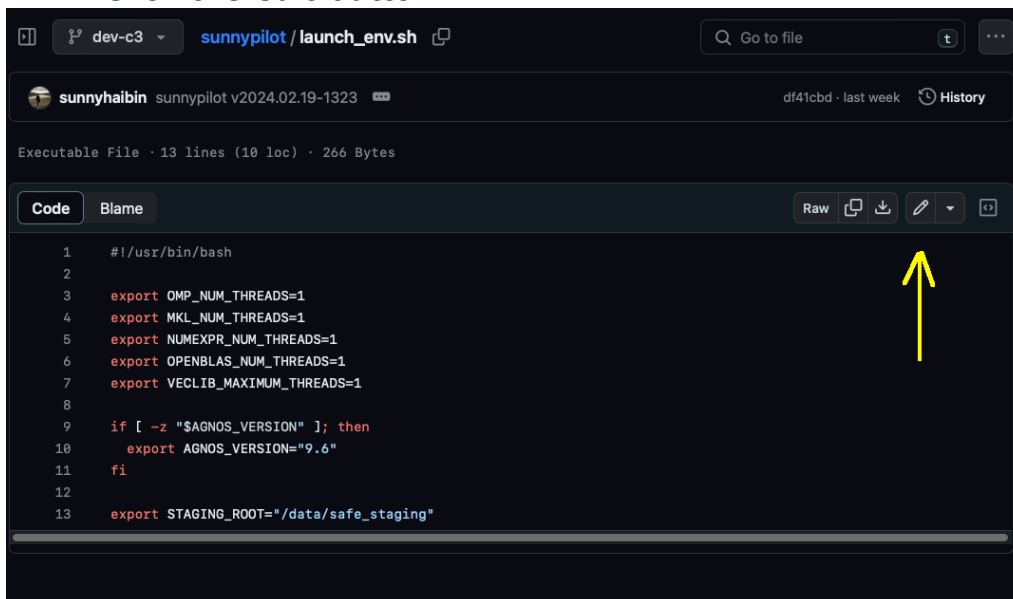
dev-c3 sunnypilot / launch_env.sh

Go to file t

sunnyhaibin sunnypilot v2024.02.19-1323

df41cbd · last week History

Executable File · 13 lines (10 loc) · 266 Bytes

Code Blame

Raw

1 #!/usr/bin/bash
2
3 export OMP_NUM_THREADS=1
4 export MKL_NUM_THREADS=1
5 export NUMEXPR_NUM_THREADS=1
6 export OPENBLAS_NUM_THREADS=1
7 export VECLIB_MAXIMUM_THREADS=1
8
9 if [ -z "$AGNOS_VERSION" ]; then
10 export AGNOS_VERSION="9.6"
11 fi
12
13 export STAGING_ROOT="/data/safe_staging"